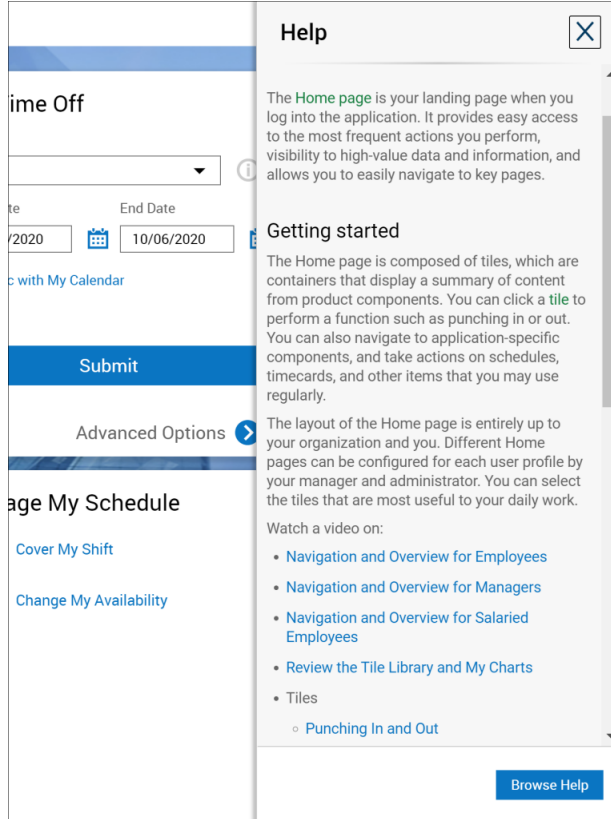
ime Off

te
/2020

End Date
10/06/2020

c with My Calendar

Submit

Advanced Options

age My Schedule

Cover My Shift

Change My Availability

Help

The Home page is your landing page when you log into the application. It provides easy access to the most frequent actions you perform, visibility to high-value data and information, and allows you to easily navigate to key pages.

Getting started

The Home page is composed of tiles, which are containers that display a summary of content from product components. You can click a tile to perform a function such as punching in or out. You can also navigate to application-specific components, and take actions on schedules, timecards, and other items that you may use regularly.

The layout of the Home page is entirely up to your organization and you. Different Home pages can be configured for each user profile by your manager and administrator. You can select the tiles that are most useful to your daily work.

Watch a video on:

- Navigation and Overview for Employees
- Navigation and Overview for Managers
- Navigation and Overview for Salaried Employees
- Review the Tile Library and My Charts
- Tiles
  - Punching In and Out

Browse Help